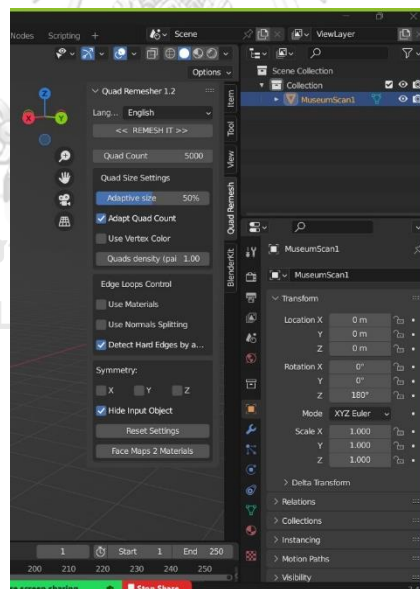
Nodes Scripting +
Scene
ViewLayer
Options
Scene Collection
Collection
MuseumScan1
Quad Remesher 1.2
Lang... English
<< REMESH IT >>
Quad Count 5000
Quad Size Settings
Adaptive size 50%
Adapt Quad Count
Use Vertex Color
Quads density (pai 1.00
Edge Loops Control
Use Materials
Use Normals Splitting
Detect Hard Edges by a...
Symmetry:
X Y Z
Hide Input Object
Reset Settings
Face Maps 2 Materials
Item
Tool
View
Quad Remesh
BlenderKit
MuseumScan1
MuseumScan1
Transform
Location X 0 m
Y 0 m
Z 0 m
Rotation X 0°
Y 0°
Z 180°
Mode XYZ Euler
Scale X 1.000
Y 1.000
Z 1.000
Delta Transform
Relations
Collections
Instancing
Motion Paths
Visibility
1 Start 1 End 250
200 210 220 230 240 250
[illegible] screen sharing
Stop Share